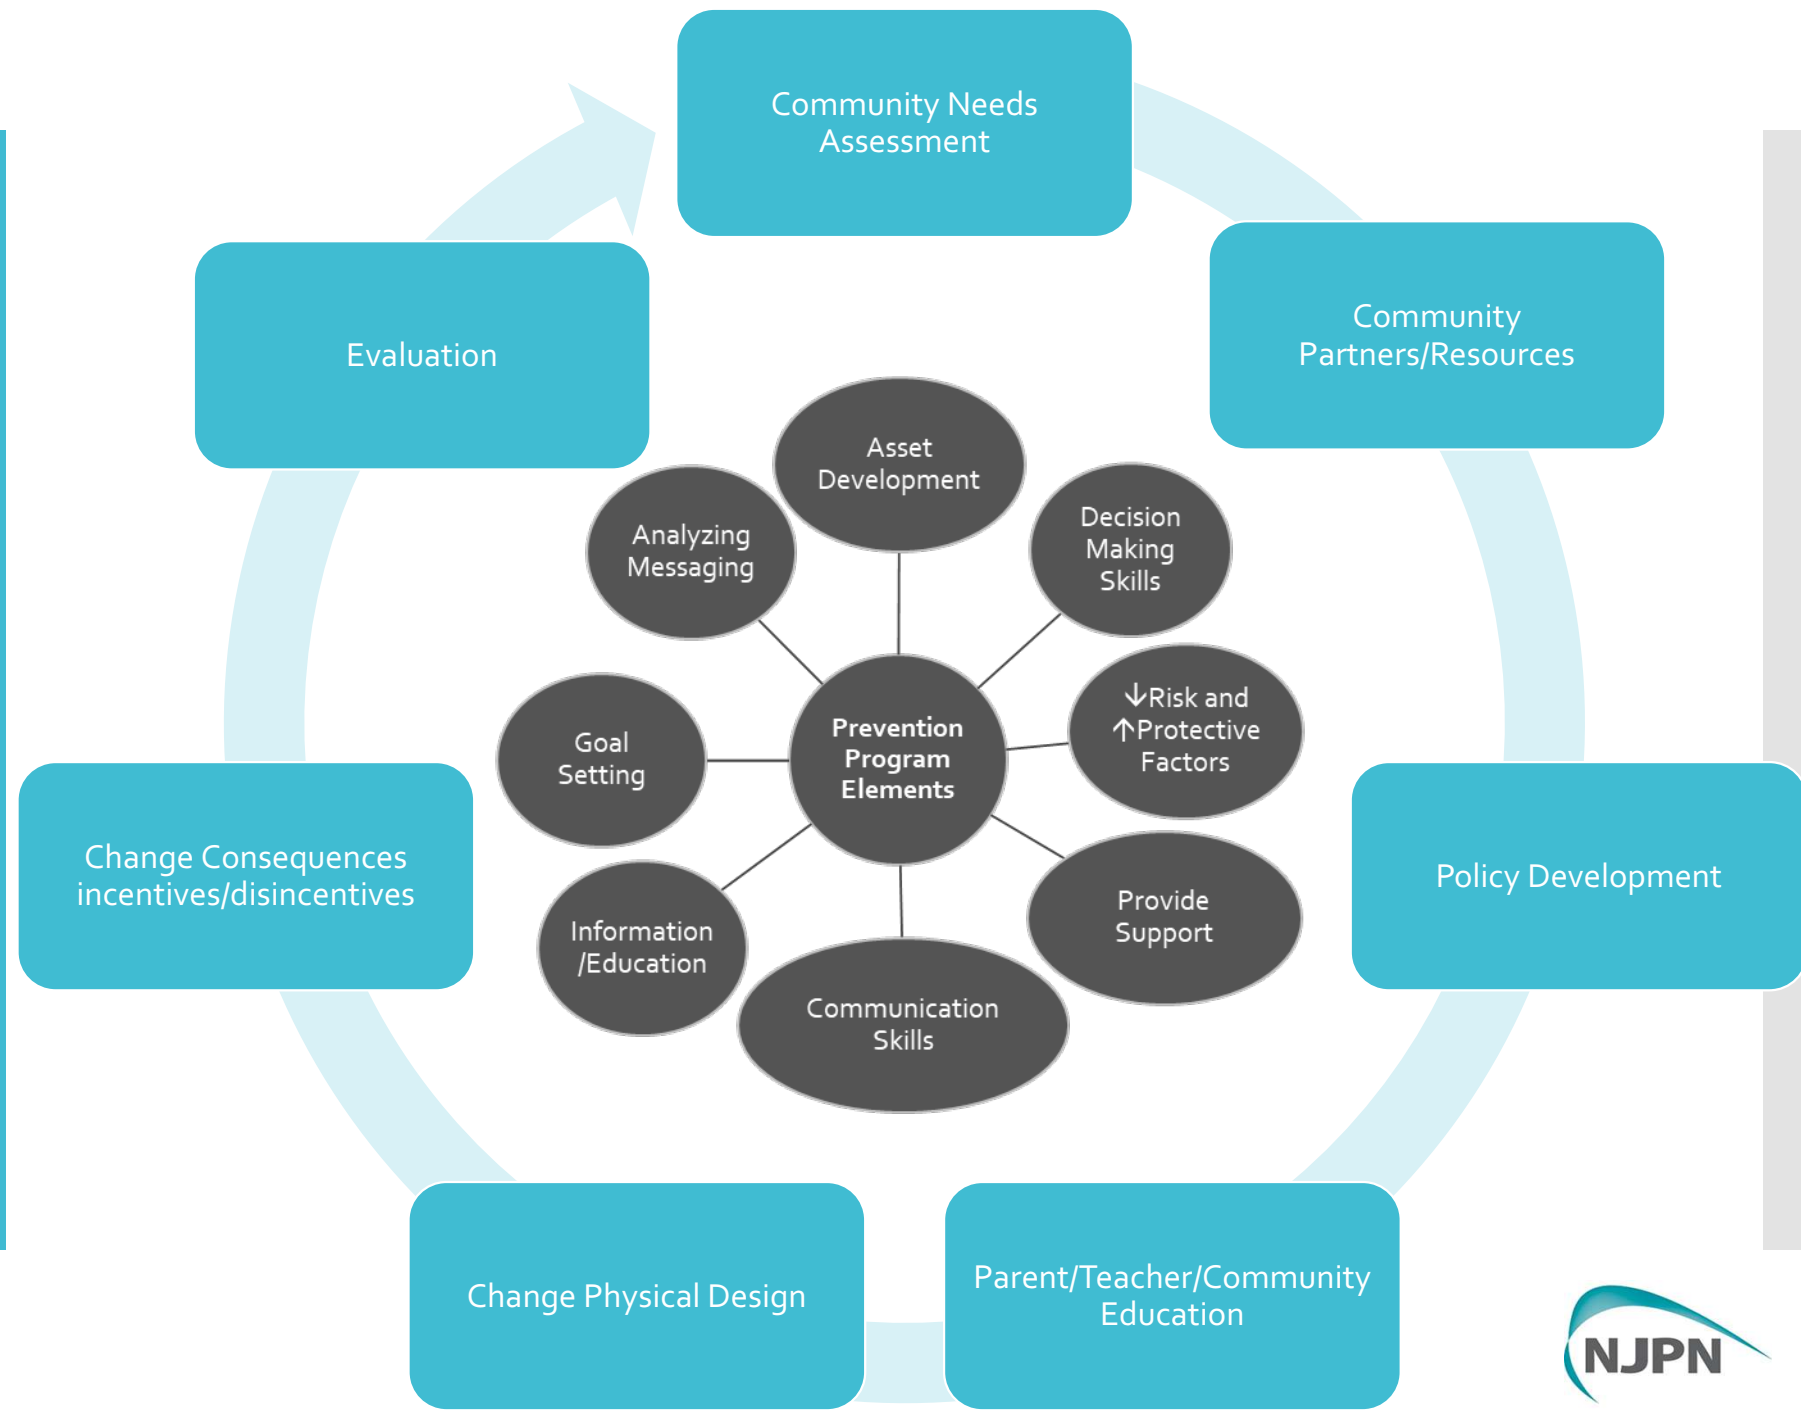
Community Needs Assessment

Community Partners/Resources

Policy Development

Parent/Teacher/Community Education

Change Physical Design

Change Consequences incentives/disincentives

Evaluation

Prevention Program Elements

Asset Development

Decision Making Skills

↓Risk and ↑Protective Factors

Provide Support

Communication Skills

Information /Education

Goal Setting

Analyzing Messaging

NJPN